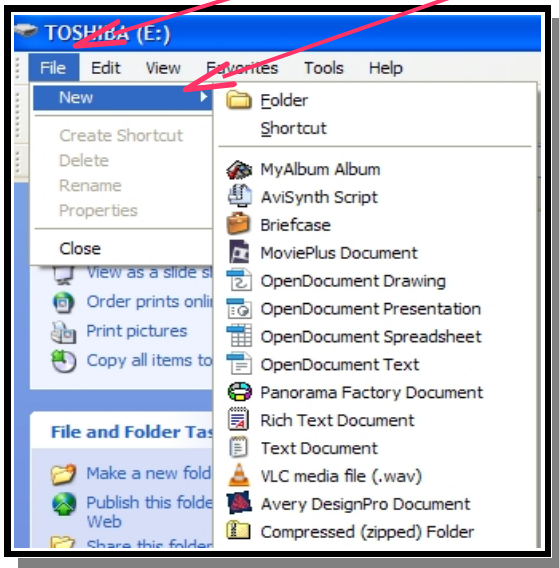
TOSHIBA (E:)

File Edit View Favorites Tools Help

New

Create Shortcut
Delete
Rename
Properties

Close

View as a slide s
Order prints onli
Print pictures
Copy all items to

File and Folder Tas

Make a new fold
Publish this folde Web
Share this folder

Folder
Shortcut

MyAlbum Album
AviSynth Script
Briefcase
MoviePlus Document
OpenDocument Drawing
OpenDocument Presentation
OpenDocument Spreadsheet
OpenDocument Text
Panorama Factory Document
Rich Text Document
Text Document
VLC media file (.wav)
Avery DesignPro Document
Compressed (zipped) Folder